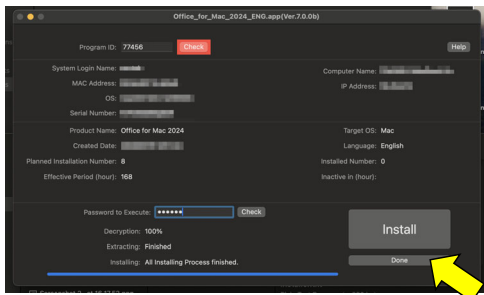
Office_for_Mac_2024_ENG.app(Ver.7.0.0b)

Program ID: 77456 Check

Help

System Login Name: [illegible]

MAC Address: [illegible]

OS: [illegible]

Serial Number: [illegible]

Computer Name: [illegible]

IP Address: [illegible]

Product Name: Office for Mac 2024

Created Date: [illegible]

Planned Installation Number: 8

Effective Period (hour): 168

Target OS: Mac

Language: English

Installed Number: 0

Inactive in (hour):

Password to Execute: •••••• Check

Decryption: 100%

Extracting: Finished

Installing: All Installing Process finished.

Install

Done